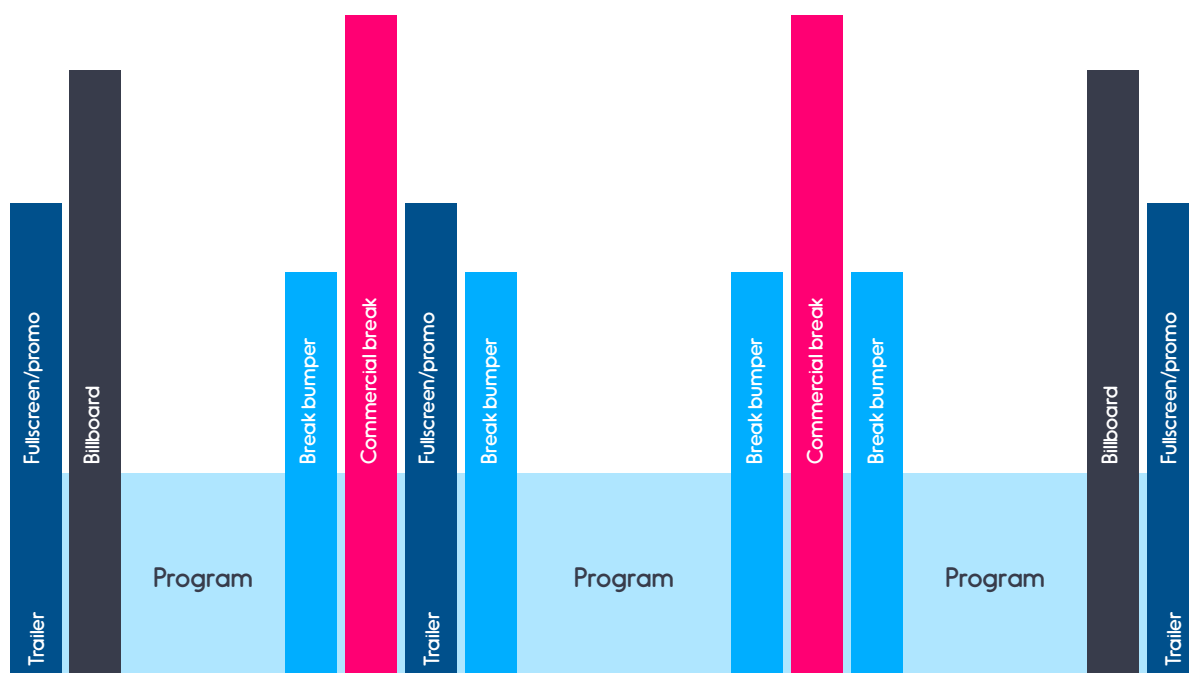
Fullscreen/promo
Trailer
Billboard
Program
Break bumper
Commercial break
Fullscreen/promo
Trailer
Break bumper
Program
Break bumper
Commercial break
Break bumper
Program
Billboard
Fullscreen/promo
Trailer